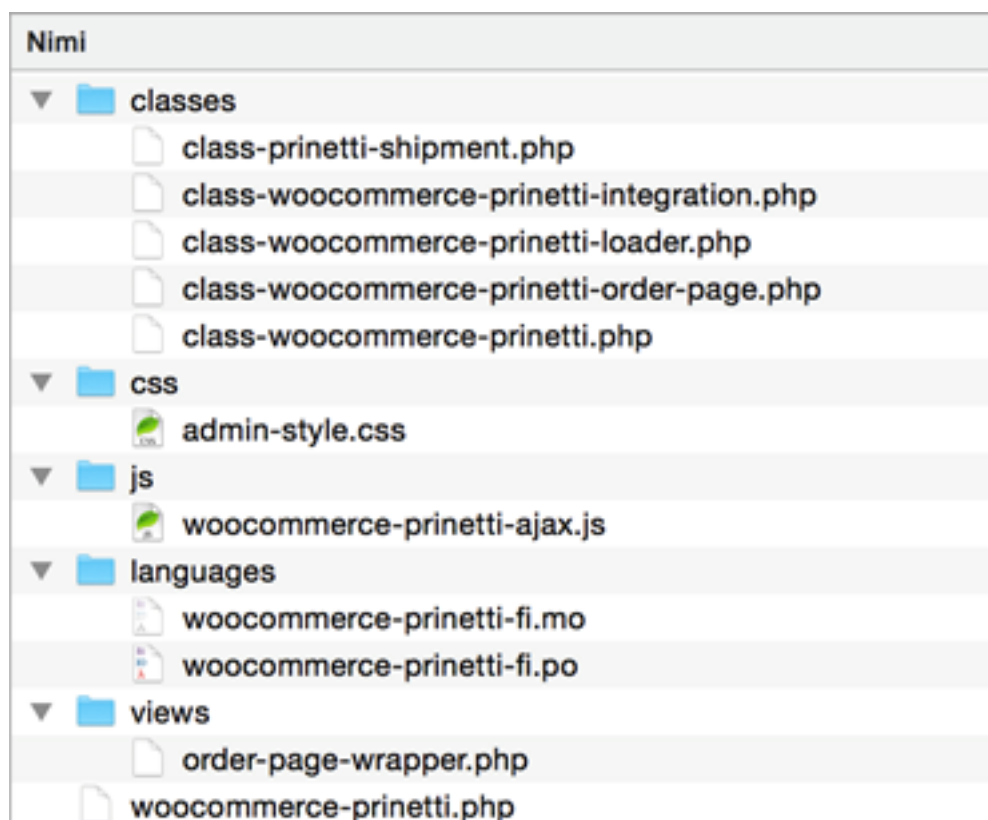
Nimi

classes
class-prinetti-shipment.php
class-woocommerce-prinetti-integration.php
class-woocommerce-prinetti-loader.php
class-woocommerce-prinetti-order-page.php
class-woocommerce-prinetti.php
css
admin-style.css
js
woocommerce-prinetti-ajax.js
languages
woocommerce-prinetti-fi.mo
woocommerce-prinetti-fi.po
views
order-page-wrapper.php
woocommerce-prinetti.php